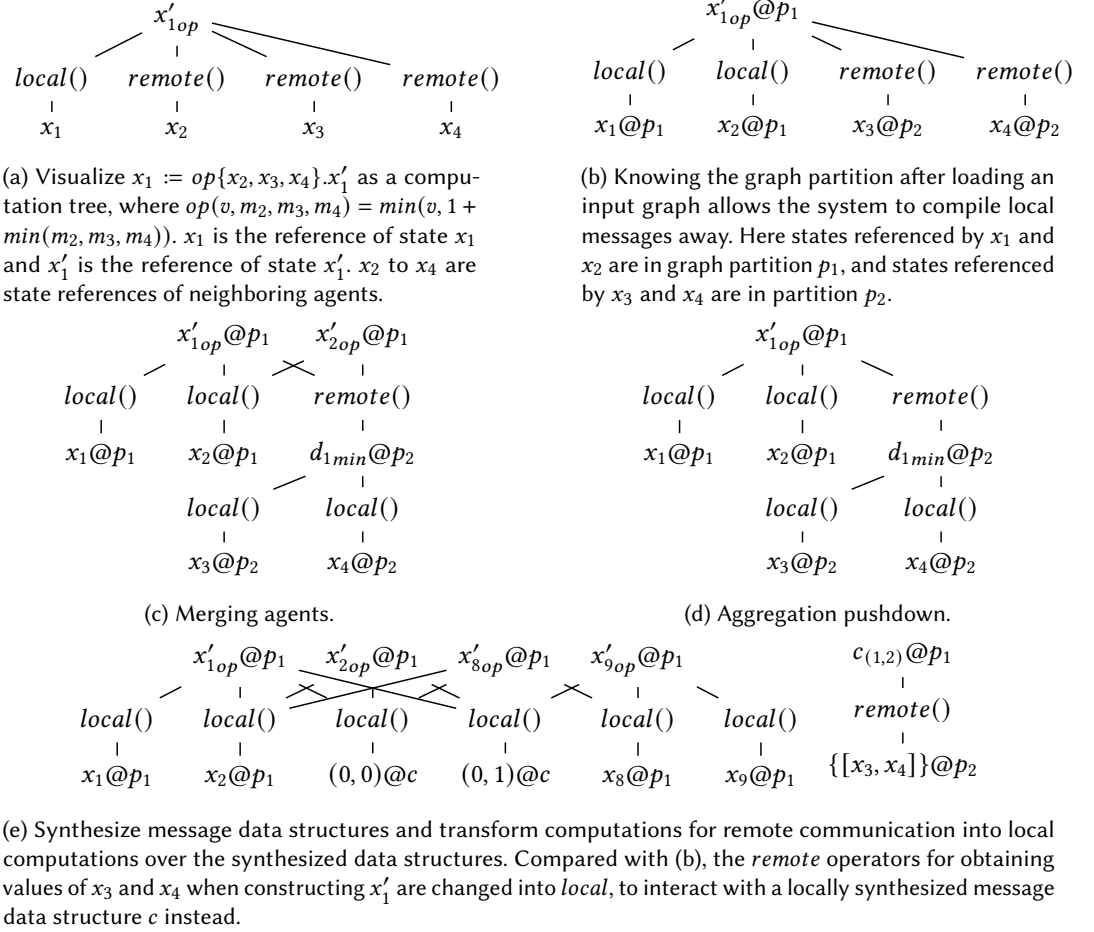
$x'_{1op}$

$local()$ $remote()$ $remote()$ $remote()$

$x_1$ $x_2$ $x_3$ $x_4$

(a) Visualize $x_1 := op\{x_2, x_3, x_4\}.x'_1$ as a computation tree, where $op(v, m_2, m_3, m_4) = min(v, 1 + min(m_2, m_3, m_4))$. $x_1$ is the reference of state $x_1$ and $x'_1$ is the reference of state $x'_1$. $x_2$ to $x_4$ are state references of neighboring agents.

$x'_{1op}@p_1$

$local()$ $local()$ $remote()$ $remote()$

$x_1@p_1$ $x_2@p_1$ $x_3@p_2$ $x_4@p_2$

(b) Knowing the graph partition after loading an input graph allows the system to compile local messages away. Here states referenced by $x_1$ and $x_2$ are in graph partition $p_1$, and states referenced by $x_3$ and $x_4$ are in partition $p_2$.

$x'_{1op}@p_1$ $x'_{2op}@p_1$

$local()$ $local()$ $remote()$

$x_1@p_1$ $x_2@p_1$ $d_{1min}@p_2$

$local()$ $local()$

$x_3@p_2$ $x_4@p_2$

(c) Merging agents.

$x'_{1op}@p_1$

$local()$ $local()$ $remote()$

$x_1@p_1$ $x_2@p_1$ $d_{1min}@p_2$

$local()$ $local()$

$x_3@p_2$ $x_4@p_2$

(d) Aggregation pushdown.

$x'_{1op}@p_1$ $x'_{2op}@p_1$ $x'_{8op}@p_1$ $x'_{9op}@p_1$ $c_{(1,2)}@p_1$

$local()$ $local()$ $local()$ $local()$ $local()$ $local()$ $remote()$

$x_1@p_1$ $x_2@p_1$ $(0,0)@c$ $(0,1)@c$ $x_8@p_1$ $x_9@p_1$ $\{[x_3, x_4]\}@p_2$

(e) Synthesize message data structures and transform computations for remote communication into local computations over the synthesized data structures. Compared with (b), the *remote* operators for obtaining values of $x_3$ and $x_4$ when constructing $x'_1$ are changed into *local*, to interact with a locally synthesized message data structure $c$ instead.